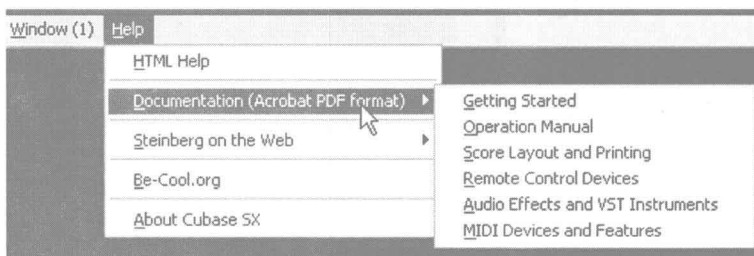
Window (1) Help

HTML Help

Documentation (Acrobat PDF format)

Steinberg on the Web

Be-Cool.org

About Cubase SX

Getting Started

Operation Manual

Score Layout and Printing

Remote Control Devices

Audio Effects and VST Instruments

MIDI Devices and Features